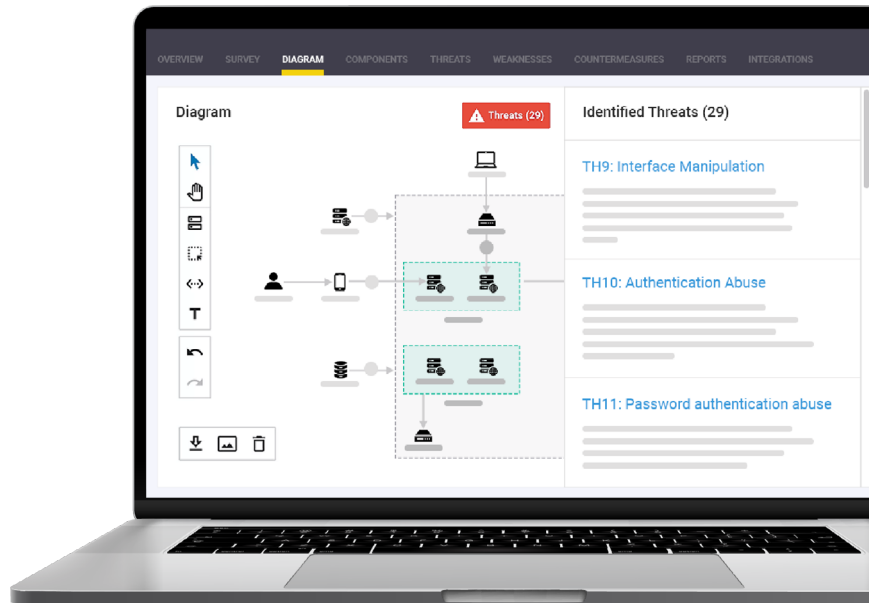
OVERVIEW SURVEY DIAGRAM COMPONENTS THREATS WEAKNESSES COUNTERMEASURES REPORTS INTEGRATIONS

Diagram

Threats (29)

Identified Threats (29)

TH9: Interface Manipulation

TH10: Authentication Abuse

TH11: Password authentication abuse